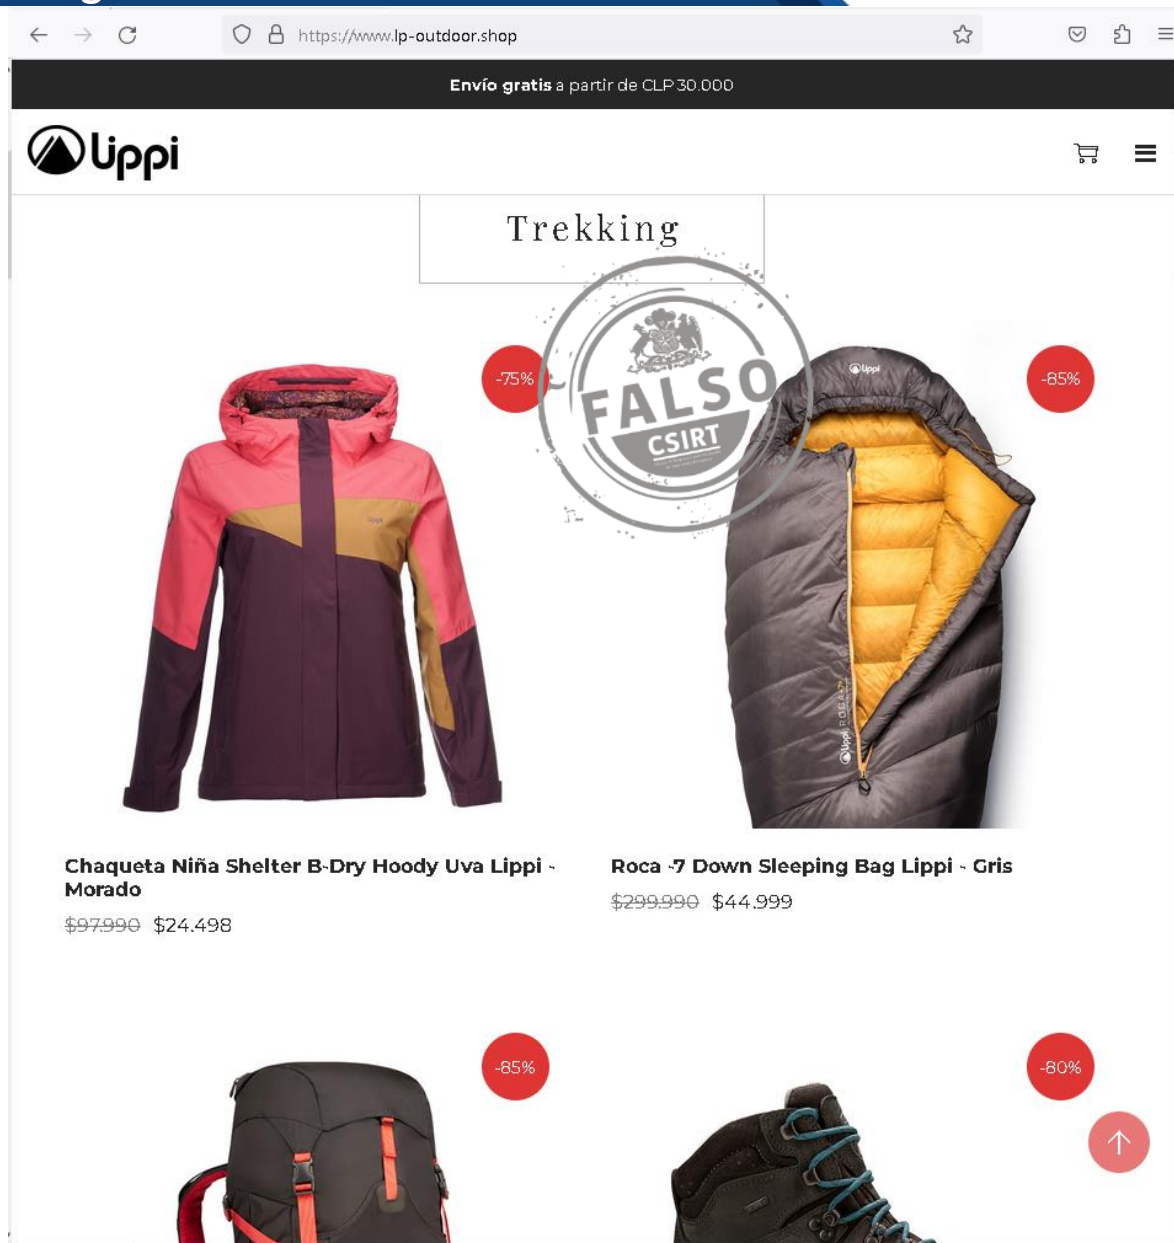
https://www.lp-outdoor.shop

Envío gratis a partir de CLP 30.000

lippi

Trekking

FALSO
CSIRT

-75%

-85%

Chaqueta Niña Shelter B-Dry Hoody Uva Lippi - Morado

~~$97.990~~ $24.498

Roca -7 Down Sleeping Bag Lippi - Gris

~~$299.990~~ $44.999

-85%

-80%